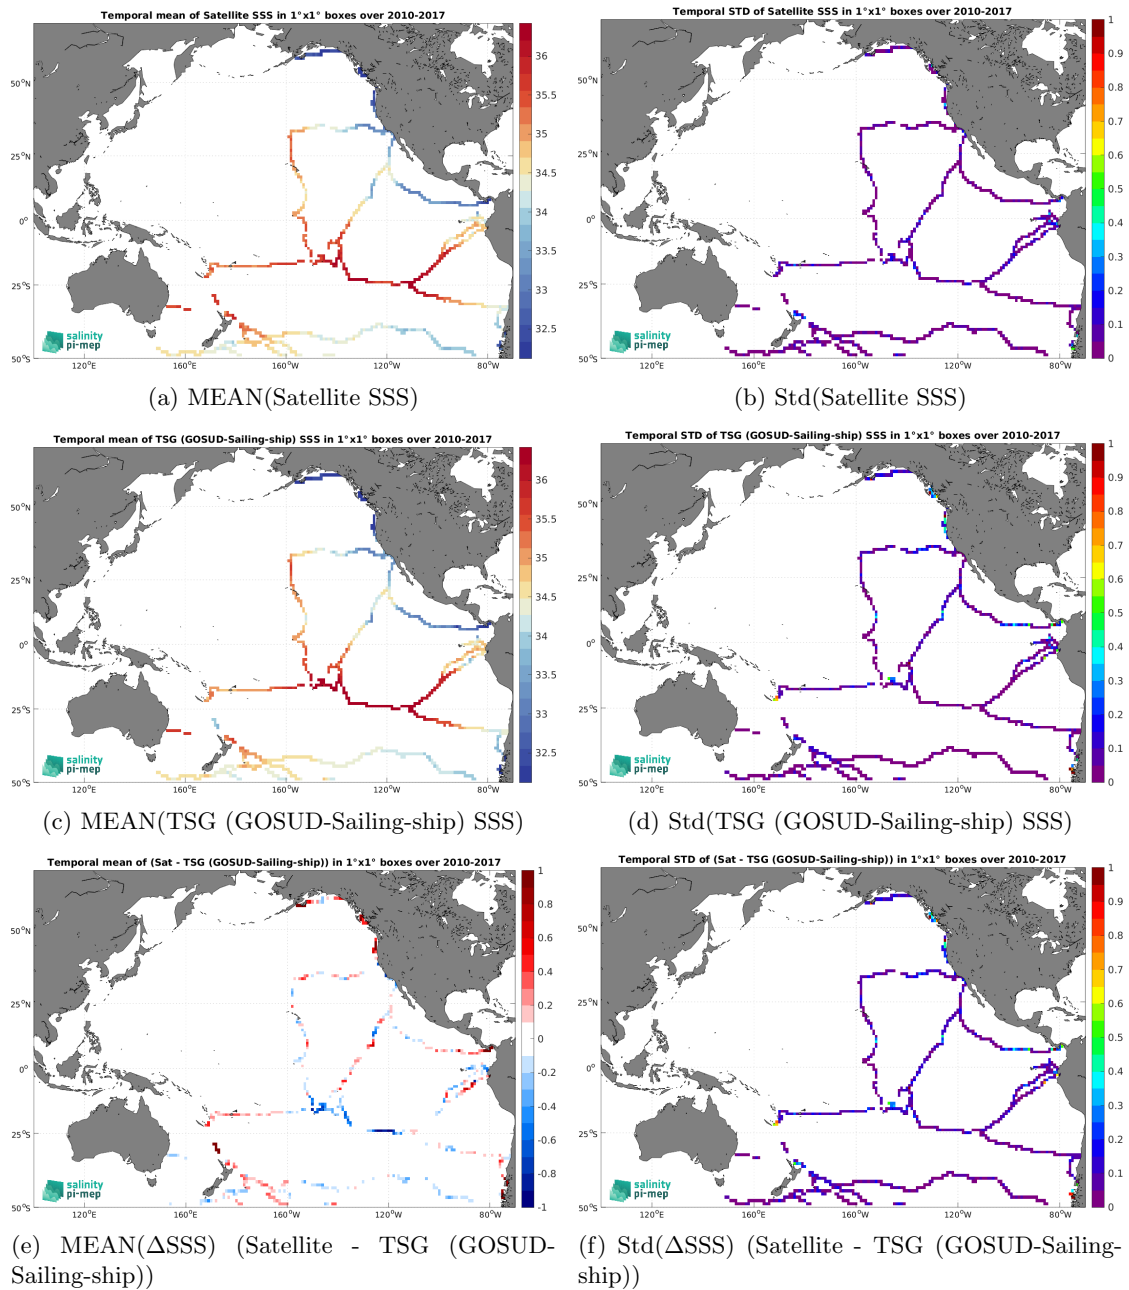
Temporal mean of Satellite SSS in 1°x1° boxes over 2010-2017

36
35.5
35
34.5
34
33.5
33
32.5

50°N
25°N
0°
25°S
50°S
120°E 160°E 160°W 120°W 80°W

salinity pi-mep

(a) MEAN(Satellite SSS)

Temporal STD of Satellite SSS in 1°x1° boxes over 2010-2017

1
0.9
0.8
0.7
0.6
0.5
0.4
0.3
0.2
0.1
0

50°N
25°N
0°
25°S
50°S
120°E 160°E 160°W 120°W 80°W

salinity pi-mep

(b) Std(Satellite SSS)

Temporal mean of TSG (GOSUD-Sailing-ship) SSS in 1°x1° boxes over 2010-2017

36
35.5
35
34.5
34
33.5
33
32.5

50°N
25°N
0°
25°S
50°S
120°E 160°E 160°W 120°W 80°W

salinity pi-mep

(c) MEAN(TSG (GOSUD-Sailing-ship) SSS)

Temporal STD of TSG (GOSUD-Sailing-ship) SSS in 1°x1° boxes over 2010-2017

1
0.9
0.8
0.7
0.6
0.5
0.4
0.3
0.2
0.1
0

50°N
25°N
0°
25°S
50°S
120°E 160°E 160°W 120°W 80°W

salinity pi-mep

(d) Std(TSG (GOSUD-Sailing-ship) SSS)

Temporal mean of (Sat - TSG (GOSUD-Sailing-ship)) in 1°x1° boxes over 2010-2017

1
0.8
0.6
0.4
0.2
0
-0.2
-0.4
-0.6
-0.8
-1

50°N
25°N
0°
25°S
50°S
120°E 160°E 160°W 120°W 80°W

salinity pi-mep

(e) MEAN(ΔSSS) (Satellite - TSG (GOSUD-Sailing-ship))

Temporal STD of (Sat - TSG (GOSUD-Sailing-ship)) in 1°x1° boxes over 2010-2017

1
0.9
0.8
0.7
0.6
0.5
0.4
0.3
0.2
0.1
0

50°N
25°N
0°
25°S
50°S
120°E 160°E 160°W 120°W 80°W

salinity pi-mep

(f) Std(ΔSSS) (Satellite - TSG (GOSUD-Sailing-ship))